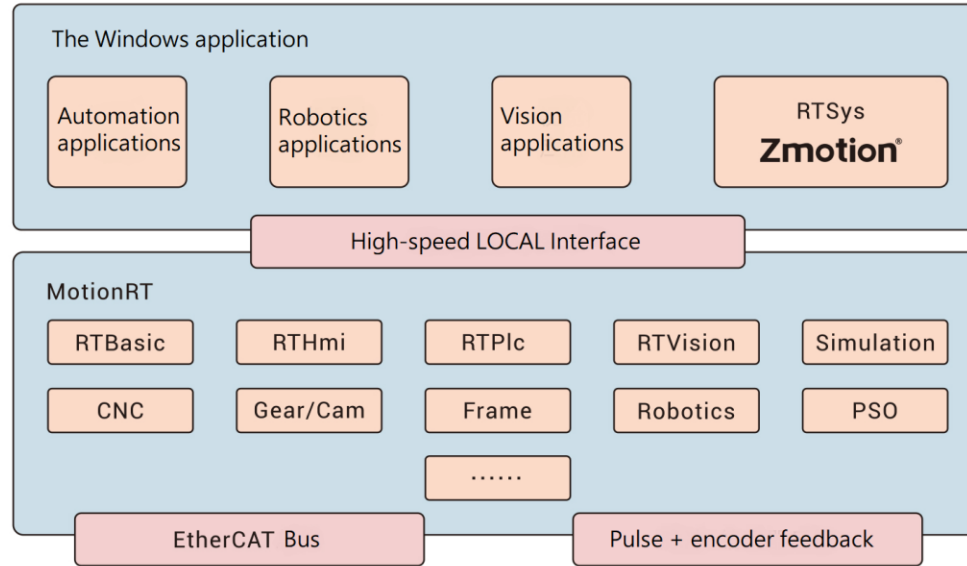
The Windows application

Automation applications

Robotics applications

Vision applications

RTSys
Zmotion®

High-speed LOCAL Interface

MotionRT

| RTBasic | RTHmi | RTPlc | RTVision | Simulation |
|---|---|---|---|---|
| CNC | Gear/Cam | Frame | Robotics | PSO |
| | | ...... | | |

EtherCAT Bus

Pulse + encoder feedback